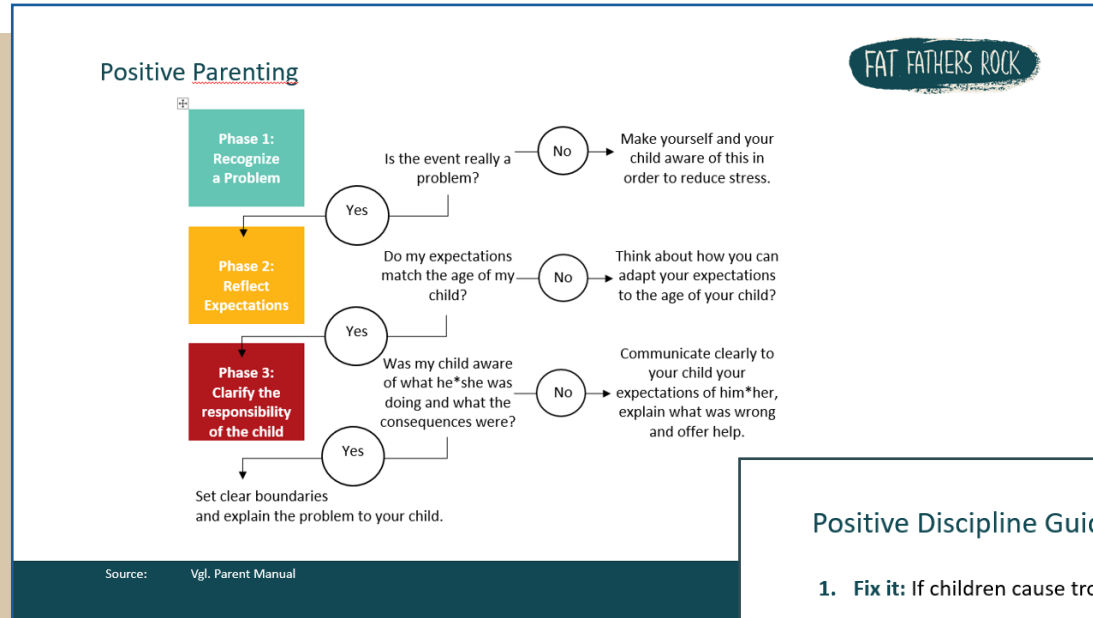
Positive Parenting

FAT FATHERS ROCK

Phase 1: Recognize a Problem

Is the event really a problem?

No

Make yourself and your child aware of this in order to reduce stress.

Yes

Phase 2: Reflect Expectations

Do my expectations match the age of my child?

No

Think about how you can adapt your expectations to the age of your child?

Yes

Phase 3: Clarify the responsibility of the child

Was my child aware of what he*she was doing and what the consequences were?

No

Communicate clearly to your child your expectations of him*her, explain what was wrong and offer help.

Yes

Set clear boundaries and explain the problem to your child.

Source: Vgl. Parent Manual

Positive Discipline Gui

1. Fix it: If children cause tr